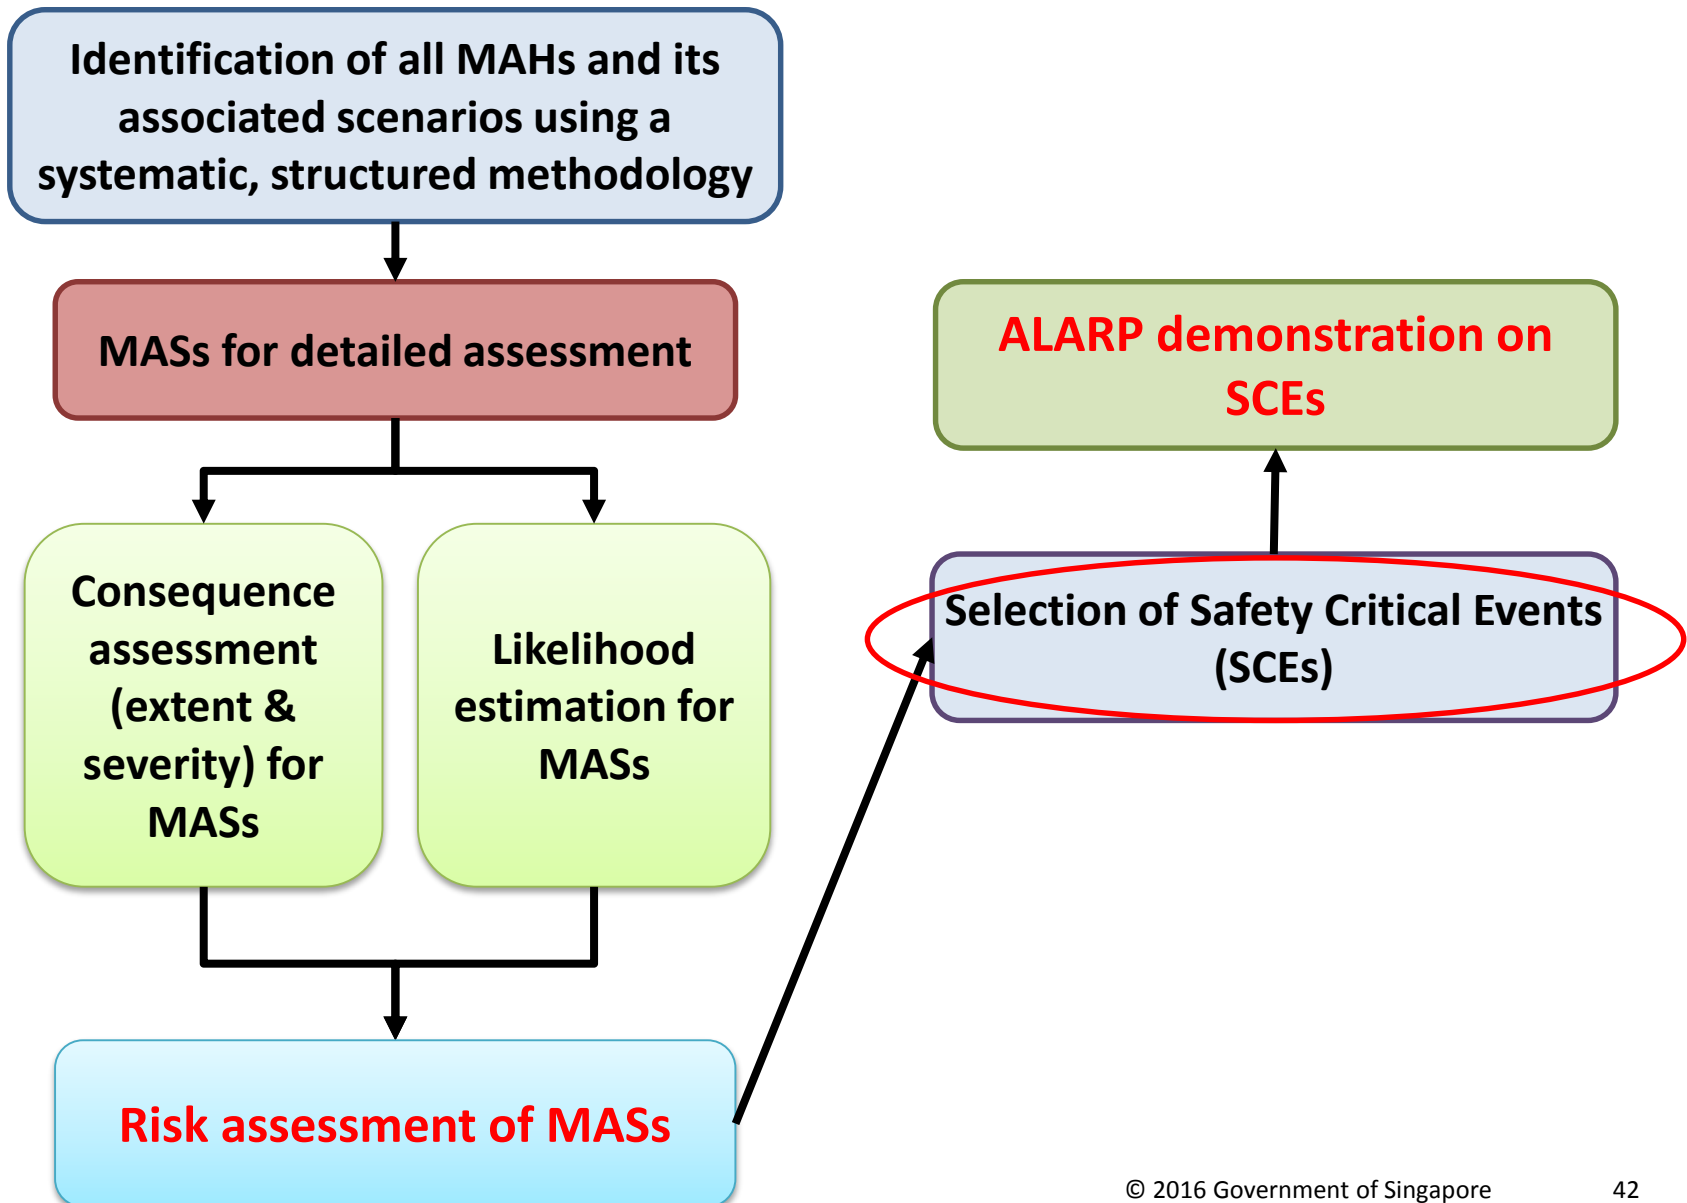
Identification of all MAHs and its associated scenarios using a systematic, structured methodology

MASs for detailed assessment

Consequence assessment (extent & severity) for MASs

Likelihood estimation for MASs

Risk assessment of MASs

Selection of Safety Critical Events (SCEs)

ALARP demonstration on SCEs

© 2016 Government of Singapore 42